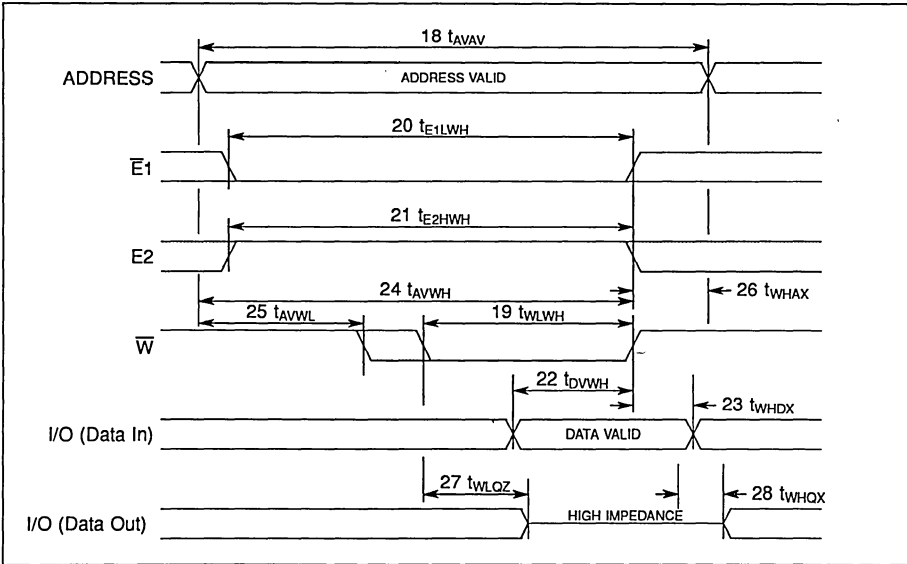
18 $t_{AVAV}$

ADDRESS

ADDRESS VALID

20 $t_{E1LWH}$

$\overline{E}1$

21 $t_{E2HWH}$

E2

24 $t_{AVWH}$

26 $t_{WHAX}$

25 $t_{AVWL}$

19 $t_{WLWH}$

$\overline{W}$

22 $t_{DVWH}$

23 $t_{WHDX}$

I/O (Data In)

DATA VALID

27 $t_{WLQZ}$

28 $t_{WHQX}$

I/O (Data Out)

HIGH IMPEDANCE